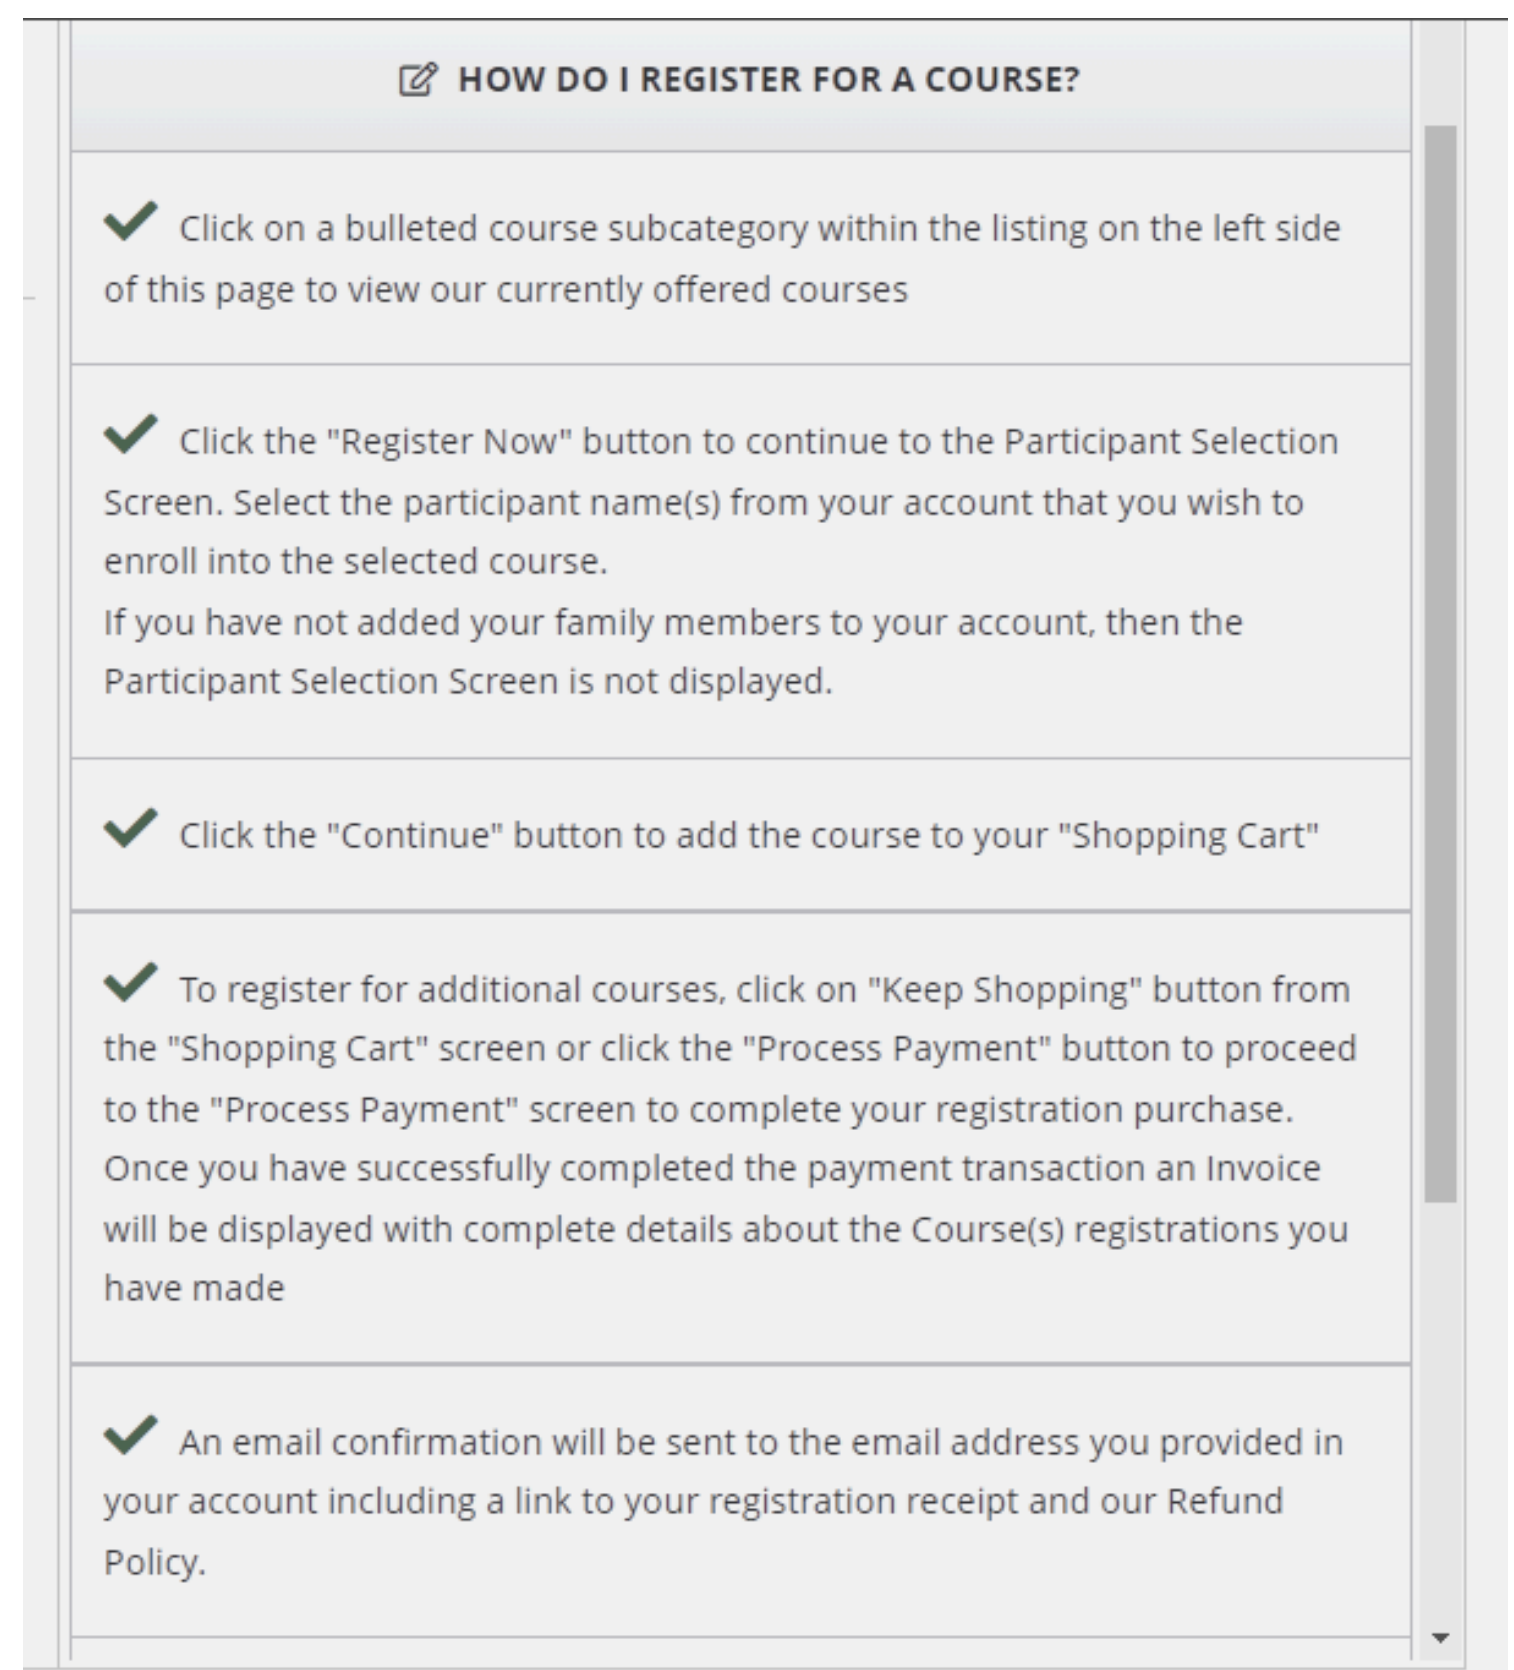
HOW DO I REGISTER FOR A COURSE?

Click on a bulleted course subcategory within the listing on the left side of this page to view our currently offered courses

Click the "Register Now" button to continue to the Participant Selection Screen. Select the participant name(s) from your account that you wish to enroll into the selected course.
If you have not added your family members to your account, then the Participant Selection Screen is not displayed.

Click the "Continue" button to add the course to your "Shopping Cart"

To register for additional courses, click on "Keep Shopping" button from the "Shopping Cart" screen or click the "Process Payment" button to proceed to the "Process Payment" screen to complete your registration purchase. Once you have successfully completed the payment transaction an Invoice will be displayed with complete details about the Course(s) registrations you have made

An email confirmation will be sent to the email address you provided in your account including a link to your registration receipt and our Refund Policy.